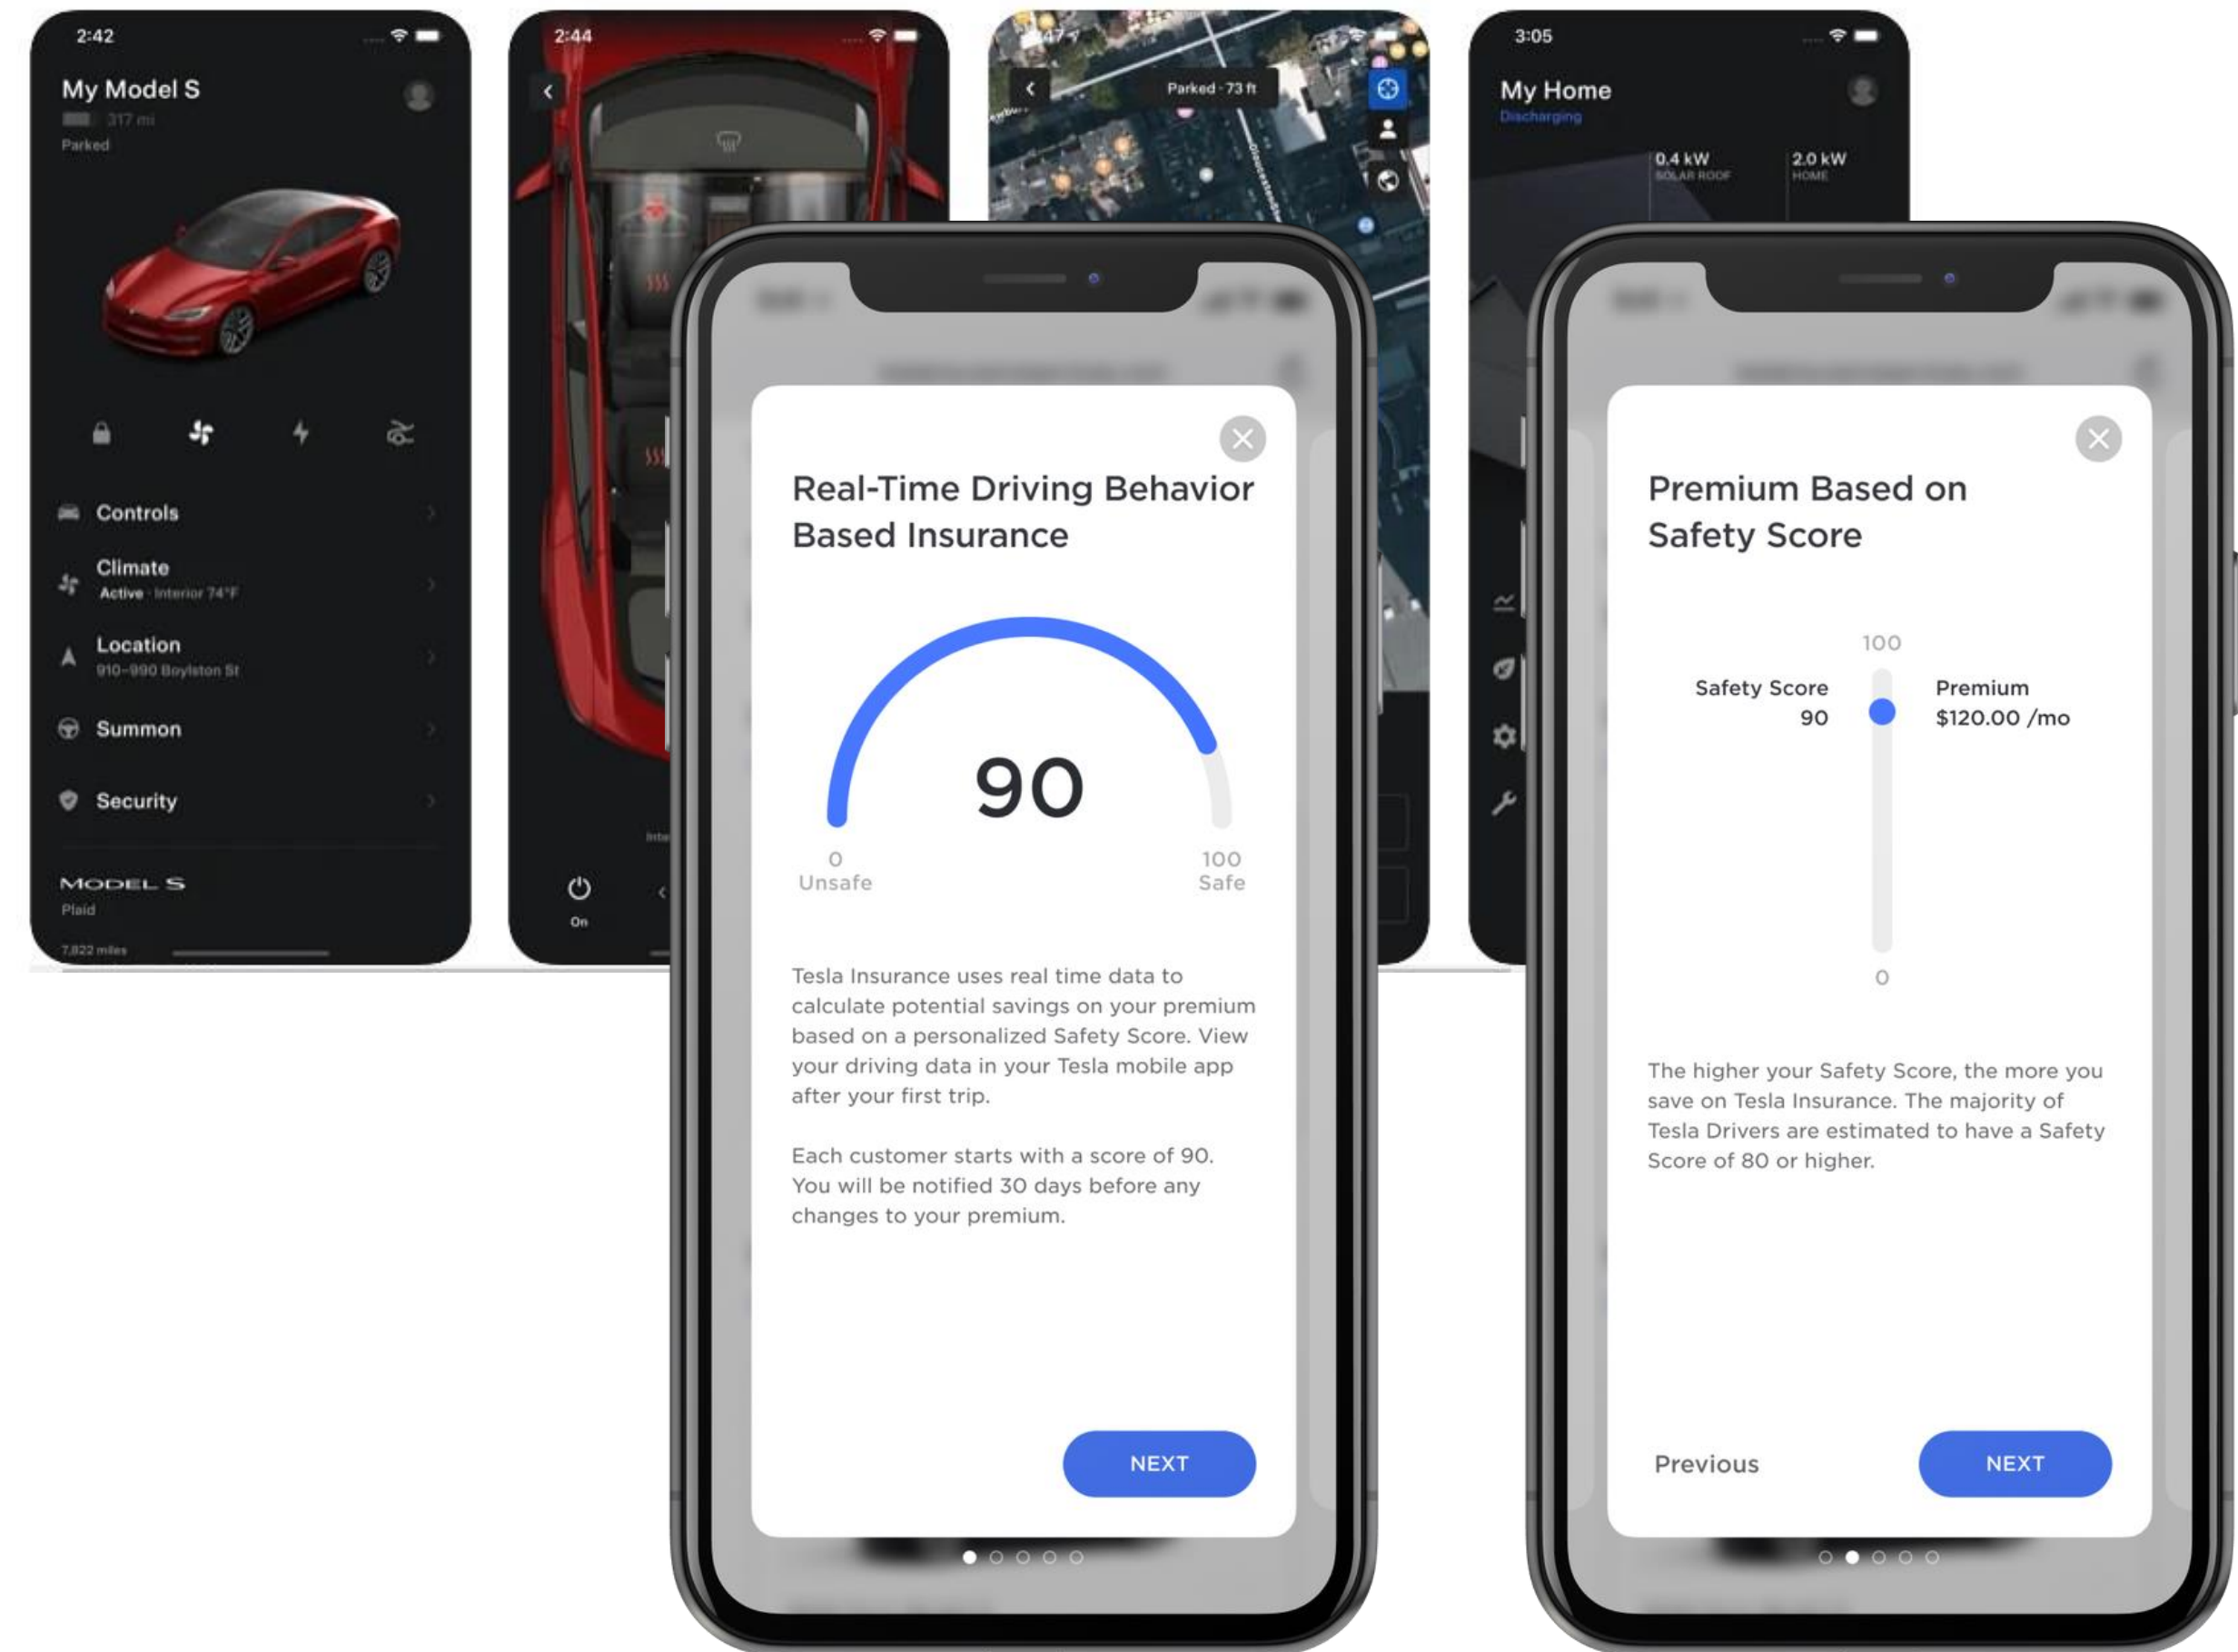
2:42

My Model S
317 mi
Parked

Controls

Climate
Active · Interior 74°F

Location
910–990 Boylston St

Summon

Security

MODEL S
Plaid

7,822 miles

2:44

On

Parked · 73 ft

3:05

My Home
Discharging

0.4 kW
SOLAR ROOF

2.0 kW
HOME

Real-Time Driving Behavior Based Insurance

90

0
Unsafe

100
Safe

Tesla Insurance uses real time data to calculate potential savings on your premium based on a personalized Safety Score. View your driving data in your Tesla mobile app after your first trip.

Each customer starts with a score of 90. You will be notified 30 days before any changes to your premium.

NEXT

Premium Based on Safety Score

100

Safety Score
90

Premium
$120.00 /mo

0

The higher your Safety Score, the more you save on Tesla Insurance. The majority of Tesla Drivers are estimated to have a Safety Score of 80 or higher.

Previous

NEXT